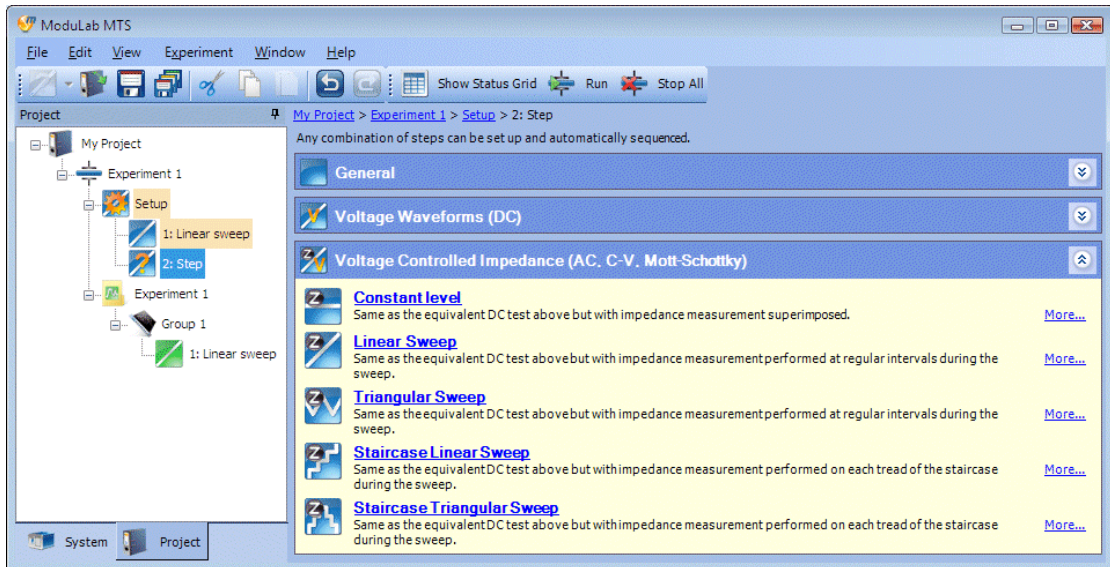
ModuLab MTS

File Edit View Experiment Window Help

Show Status Grid Run Stop All

Project

My Project
Experiment 1
Setup
1: Linear sweep
2: Step
Experiment 1
Group 1
1: Linear sweep

System Project

My Project > Experiment 1 > Setup > 2: Step
Any combination of steps can be set up and automatically sequenced.

General

Voltage Waveforms (DC)

Voltage Controlled Impedance (AC, C-V, Mott-Schottky)

Constant level
Same as the equivalent DC test above but with impedance measurement superimposed.
More...

Linear Sweep
Same as the equivalent DC test above but with impedance measurement performed at regular intervals during the sweep.
More...

Triangular Sweep
Same as the equivalent DC test above but with impedance measurement performed at regular intervals during the sweep.
More...

Staircase Linear Sweep
Same as the equivalent DC test above but with impedance measurement performed on each tread of the staircase during the sweep.
More...

Staircase Triangular Sweep
Same as the equivalent DC test above but with impedance measurement performed on each tread of the staircase during the sweep.
More...